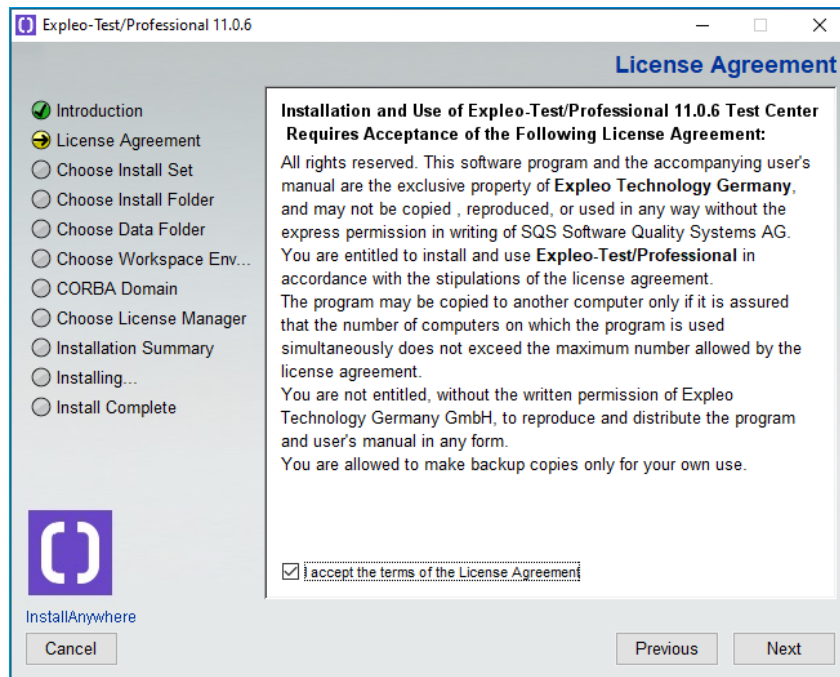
Expleo-Test/Professional 11.0.6

License Agreement

Introduction
License Agreement
Choose Install Set
Choose Install Folder
Choose Data Folder
Choose Workspace Env...
CORBA Domain
Choose License Manager
Installation Summary
Installing...
Install Complete

Installation and Use of Expleo-Test/Professional 11.0.6 Test Center Requires Acceptance of the Following License Agreement:

All rights reserved. This software program and the accompanying user's manual are the exclusive property of Expleo Technology Germany, and may not be copied , reproduced, or used in any way without the express permission in writing of SQS Software Quality Systems AG.
You are entitled to install and use Expleo-Test/Professional in accordance with the stipulations of the license agreement.
The program may be copied to another computer only if it is assured that the number of computers on which the program is used simultaneously does not exceed the maximum number allowed by the license agreement.
You are not entitled, without the written permission of Expleo Technology Germany GmbH, to reproduce and distribute the program and user's manual in any form.
You are allowed to make backup copies only for your own use.

I accept the terms of the License Agreement

InstallAnywhere

Cancel

Previous

Next